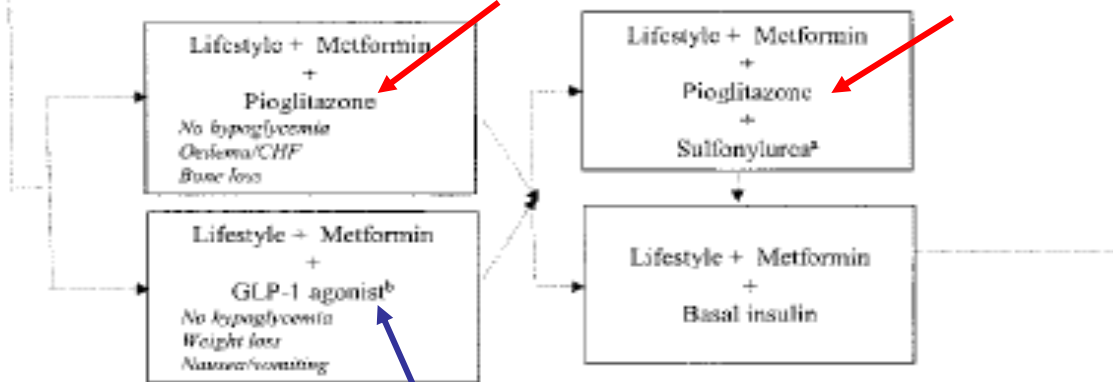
Lifestyle + Metformin
+
Pioglitazone
No hypoglycemia
Oedema/CHF
Bone loss

Lifestyle + Metformin
+
GLP-1 agonist$^b$
No hypoglycemia
Weight loss
Nausea/vomiting

Lifestyle + Metformin
+
Pioglitazone
+
Sulfonylurea$^a$

Lifestyle + Metformin
+
Basal insulin